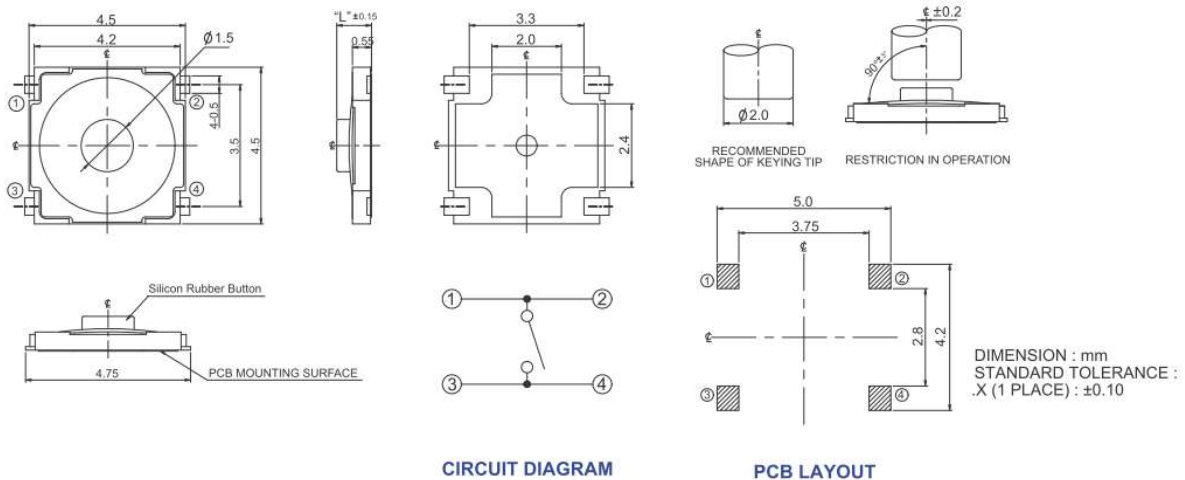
4.5
4.2
Ø1.5
①
②
4-0.5
3.5
4.5
℄
③
④

"L" ±0.15
0.55
℄

3.3
2.0
℄
℄
2.4

℄
Ø2.0
RECOMMENDED SHAPE OF KEYING TIP

℄ ±0.2
90°±3°
RESTRICTION IN OPERATION

℄
Silicon Rubber Button
4.75
PCB MOUNTING SURFACE

①
②
③
④

5.0
3.75
℄
①
②
℄
2.8
4.2
③
④

DIMENSION : mm
STANDARD TOLERANCE :
.X (1 PLACE) : ±0.10

CIRCUIT DIAGRAM

PCB LAYOUT